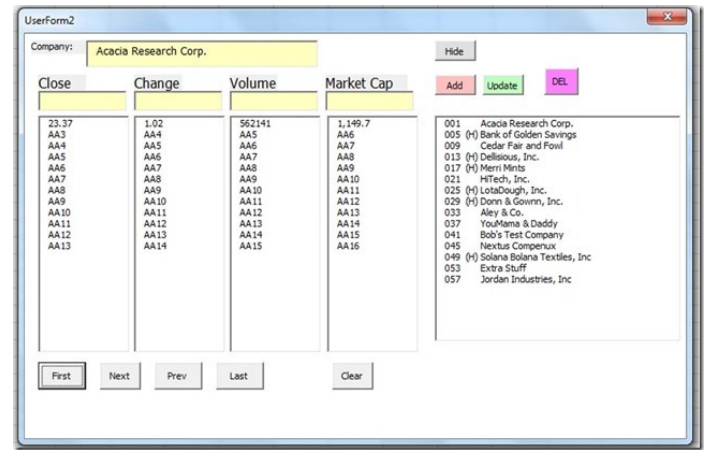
UserForm2

Company: Acacia Research Corp.

Hide

Close

Change

Volume

Market Cap

Add Update DEL

23.37
AA3
AA4
AA5
AA6
AA7
AA8
AA9
AA10
AA11
AA12
AA13

1.02
AA4
AA5
AA6
AA7
AA8
AA9
AA10
AA11
AA12
AA13
AA14

562141
AA5
AA6
AA7
AA8
AA9
AA10
AA11
AA12
AA13
AA14
AA15

1,149.7
AA6
AA7
AA8
AA9
AA10
AA11
AA12
AA13
AA14
AA15
AA16

001 Acacia Research Corp.
005 (H) Bank of Golden Savings
009 Cedar Fair and Fowl
013 (H) Dellisious, Inc.
017 (H) Merri Mints
021 HiTech, Inc.
025 (H) LotaDough, Inc.
029 (H) Donn & Gownn, Inc.
033 Aley & Co.
037 YouMama & Daddy
041 Bob's Test Company
045 Nextus Compenux
049 (H) Solana Bolana Textiles, Inc
053 Extra Stuff
057 Jordan Industries, Inc

First Next Prev Last Clear